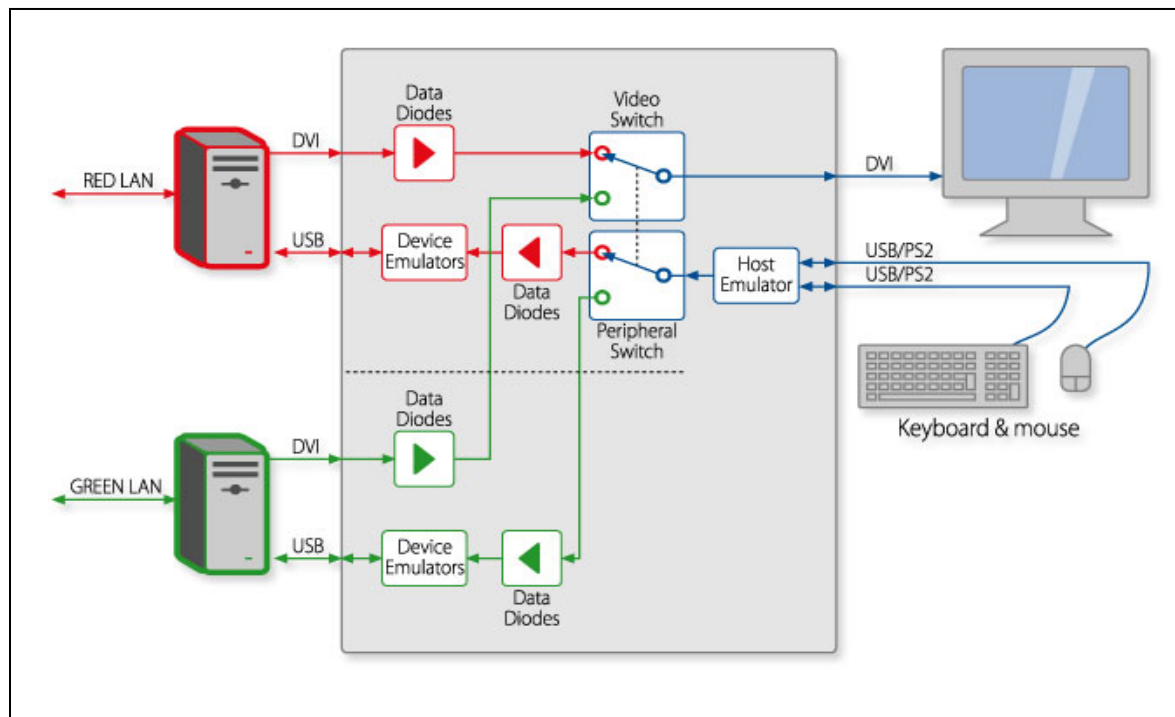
Data Diodes

Video Switch

RED LAN

DVI

DVI

USB

Device Emulators

Data Diodes

Host Emulator

USB/PS2

USB/PS2

Peripheral Switch

Keyboard & mouse

Data Diodes

GREEN LAN

DVI

USB

Device Emulators

Data Diodes